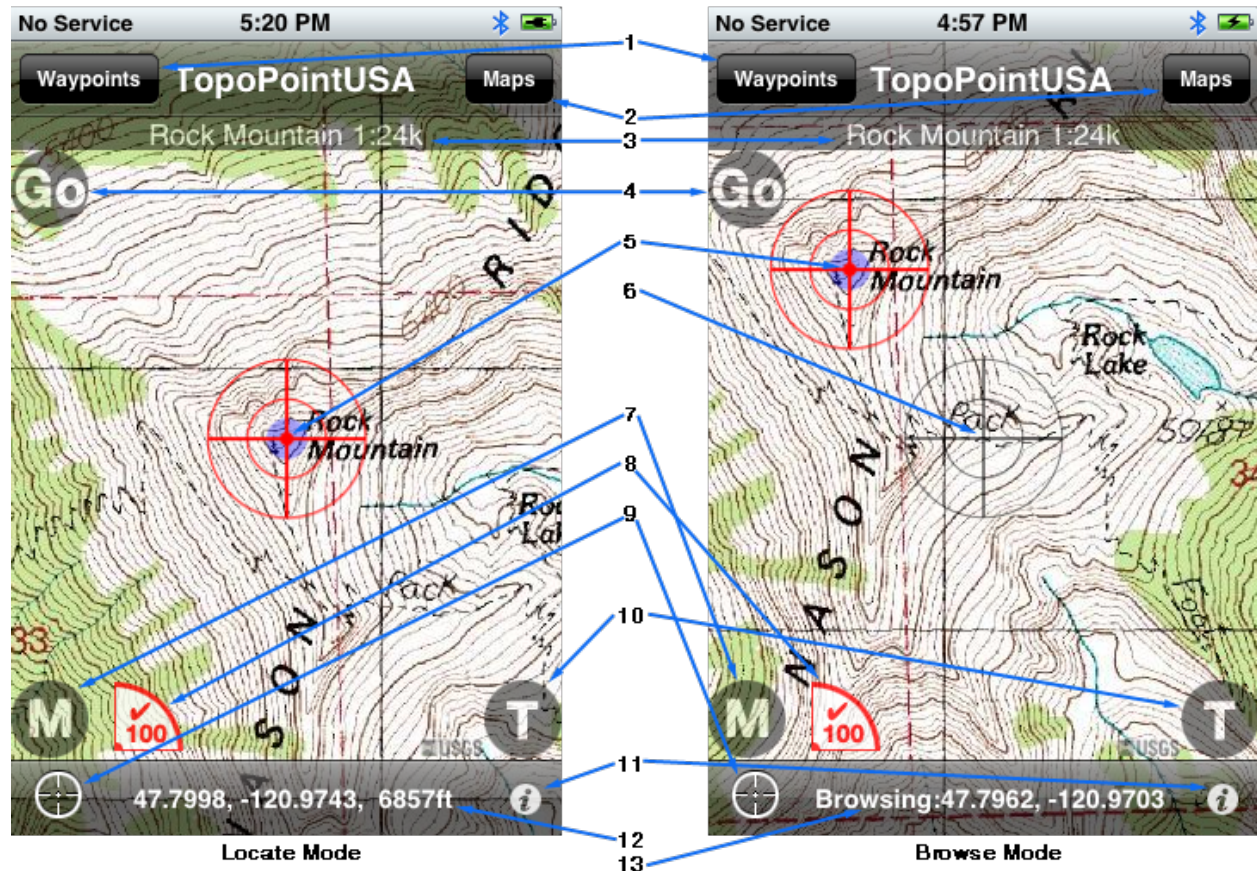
No Service 5:20 PM

Waypoints TopoPointUSA Maps

Rock Mountain 1:24k

Go

RID

6400

Rock Mountain

Roc Lak

Pack

SON

33

M

100

T

USGS

47.7998, -120.9743, 6857ft

Locate Mode

1
2
3
4
5
6
7
8
9
10
11
12
13

No Service 4:57 PM

Waypoints TopoPointUSA Maps

Rock Mountain 1:24k

Go

Rock Mountain

Rock Lake

Pack

5987

MASON

Pack

M

100

T

USGS

Browsing:47.7962, -120.9703

Browse Mode